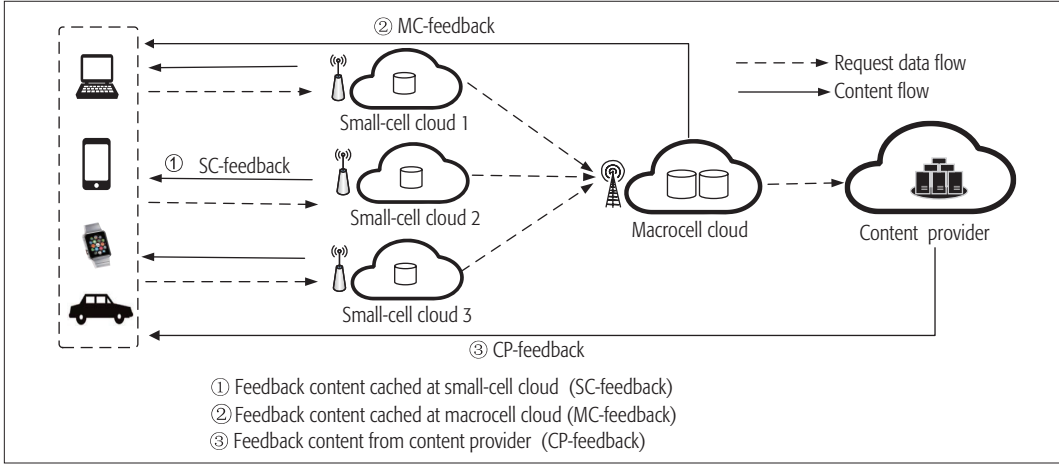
② MC-feedback

Request data flow

Content flow

Small-cell cloud 1

① SC-feedback

Small-cell cloud 2

Macrocell cloud

Content provider

Small-cell cloud 3

③ CP-feedback

① Feedback content cached at small-cell cloud (SC-feedback)
② Feedback content cached at macrocell cloud (MC-feedback)
③ Feedback content from content provider (CP-feedback)